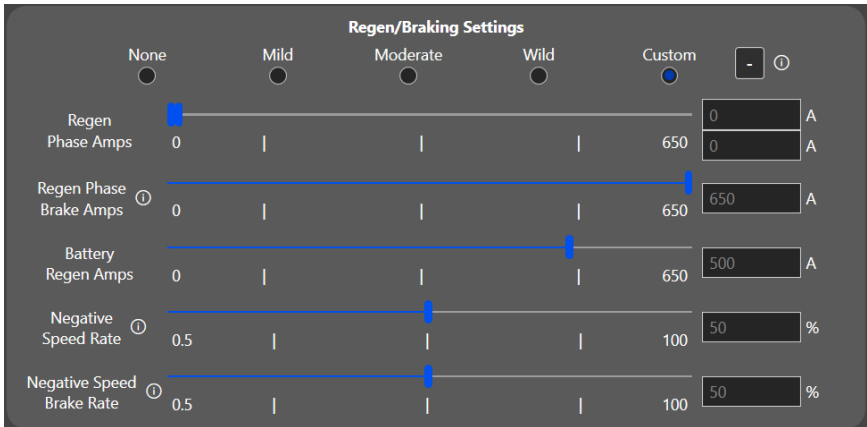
Regen/Braking Settings

None Mild Moderate Wild Custom -

Regen Phase Amps
0 650
0 A
0 A

Regen Phase Brake Amps
0 650
650 A

Battery Regen Amps
0 650
500 A

Negative Speed Rate
0.5 100
50 %

Negative Speed Brake Rate
0.5 100
50 %